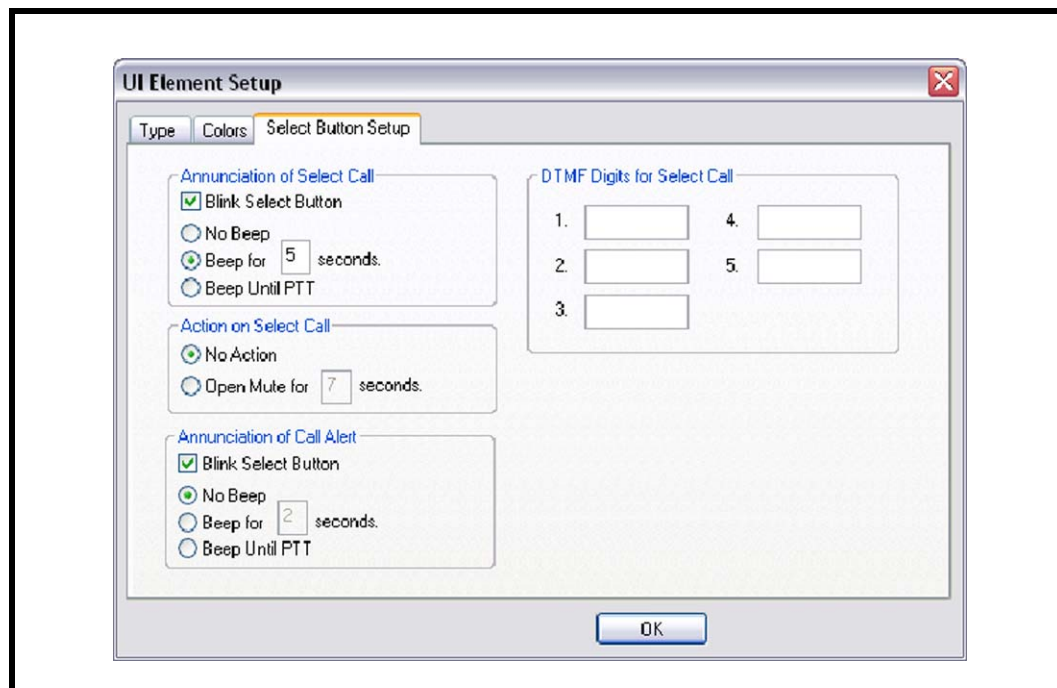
UI Element Setup

Type Colors Select Button Setup

Annunciation of Select Call
Blink Select Button
No Beep
Beep for 5 seconds.
Beep Until PTT

Action on Select Call
No Action
Open Mute for 7 seconds.

Annunciation of Call Alert
Blink Select Button
No Beep
Beep for 2 seconds.
Beep Until PTT

DTMF Digits for Select Call
1.
2.
3.
4.
5.

OK